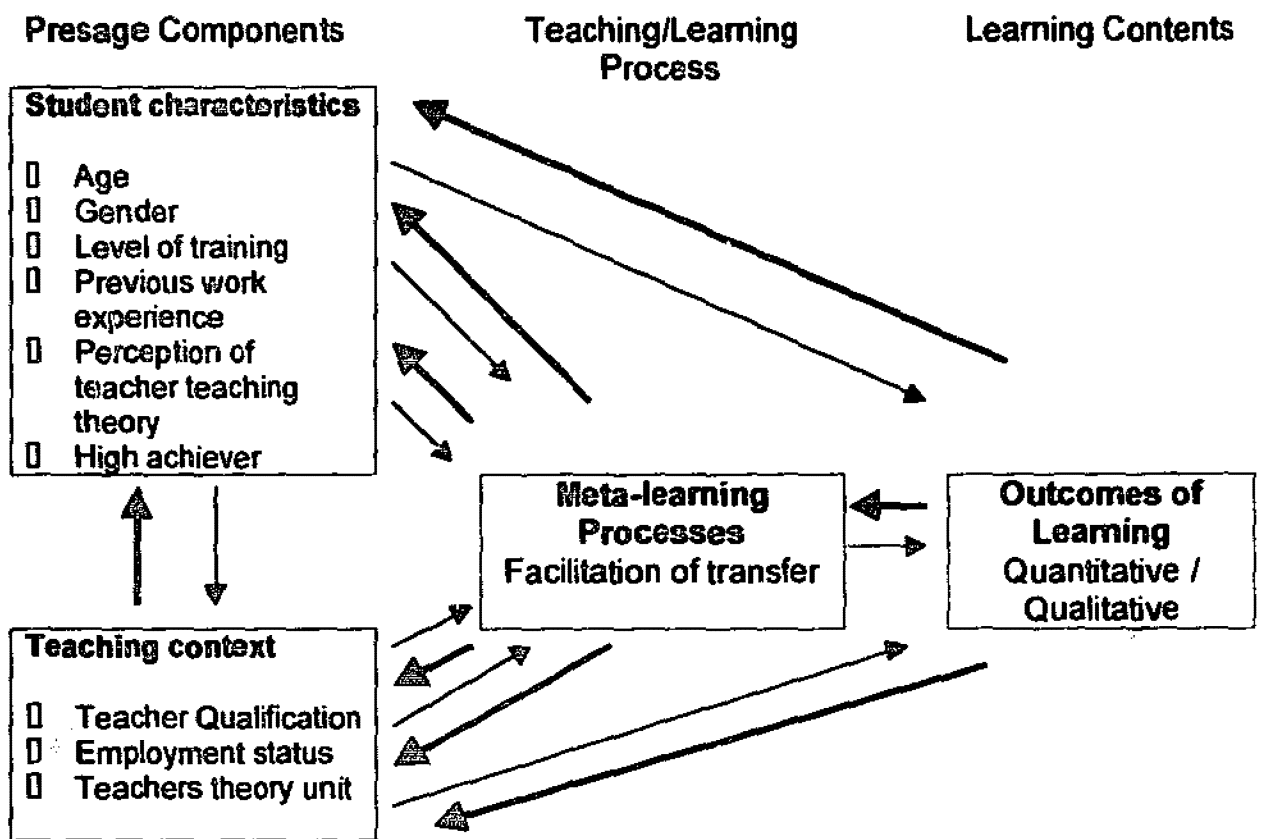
Presage Components

Teaching/Learning Process

Learning Contents

Student characteristics

- Age
- Gender
- Level of training
- Previous work experience
- Perception of teacher teaching theory
- High achiever

Meta-learning Processes
Facilitation of transfer

Outcomes of Learning
Quantitative / Qualitative

Teaching context

- Teacher Qualification
- Employment status
- Teachers theory unit